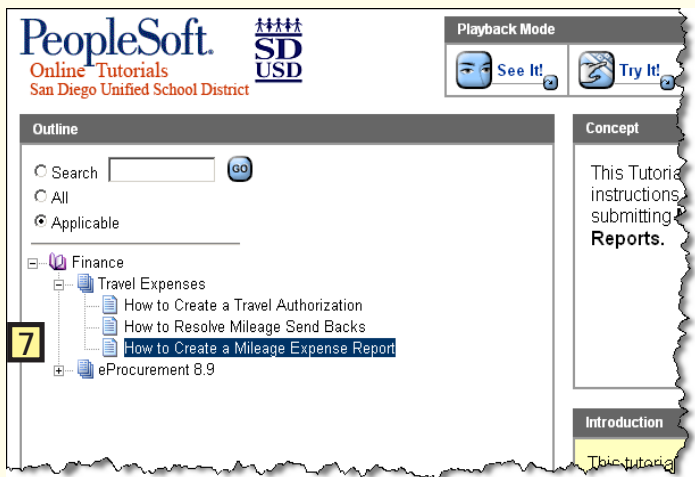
PeopleSoft.
Online Tutorials
San Diego Unified School District

SD
USD

Playback Mode

See It!

Try It!

Outline

Search GO

All

Applicable

Finance

Travel Expenses

How to Create a Travel Authorization

How to Resolve Mileage Send Backs

How to Create a Mileage Expense Report

7

eProcurement 8.9

Concept

This Tutori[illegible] instructions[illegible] submitting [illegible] Reports.

Introduction

This tutori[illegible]